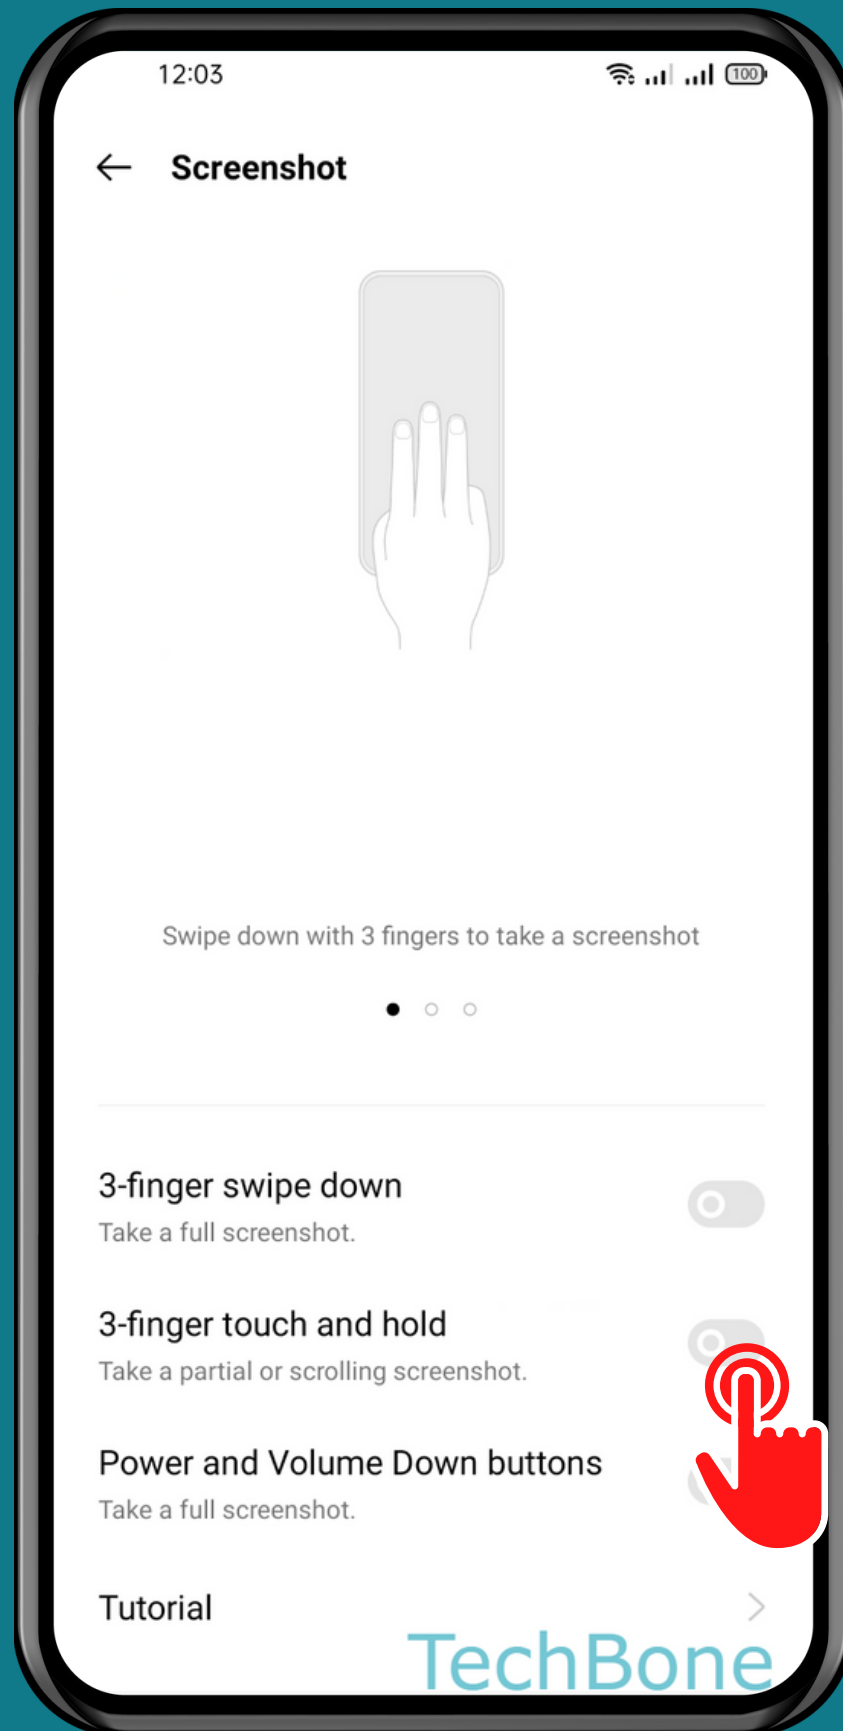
12:03

100

Screenshot

Swipe down with 3 fingers to take a screenshot

3-finger swipe down
Take a full screenshot.

3-finger touch and hold
Take a partial or scrolling screenshot.

Power and Volume Down buttons
Take a full screenshot.

Tutorial

TechBone